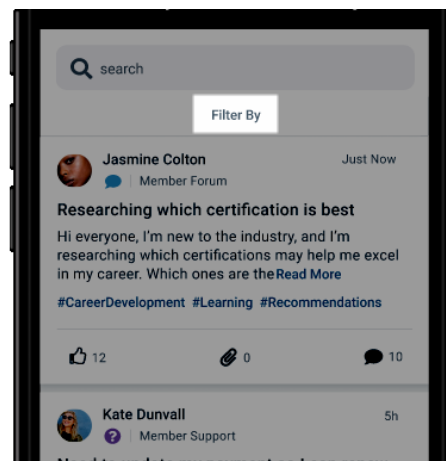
search

Filter By

Jasmine Colton
Just Now
Member Forum

Researching which certification is best

Hi everyone, I'm new to the industry, and I'm researching which certifications may help me excel in my career. Which ones are the Read More

#CareerDevelopment #Learning #Recommendations

12
0
10

Kate Dunvall
5h
Member Support

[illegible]